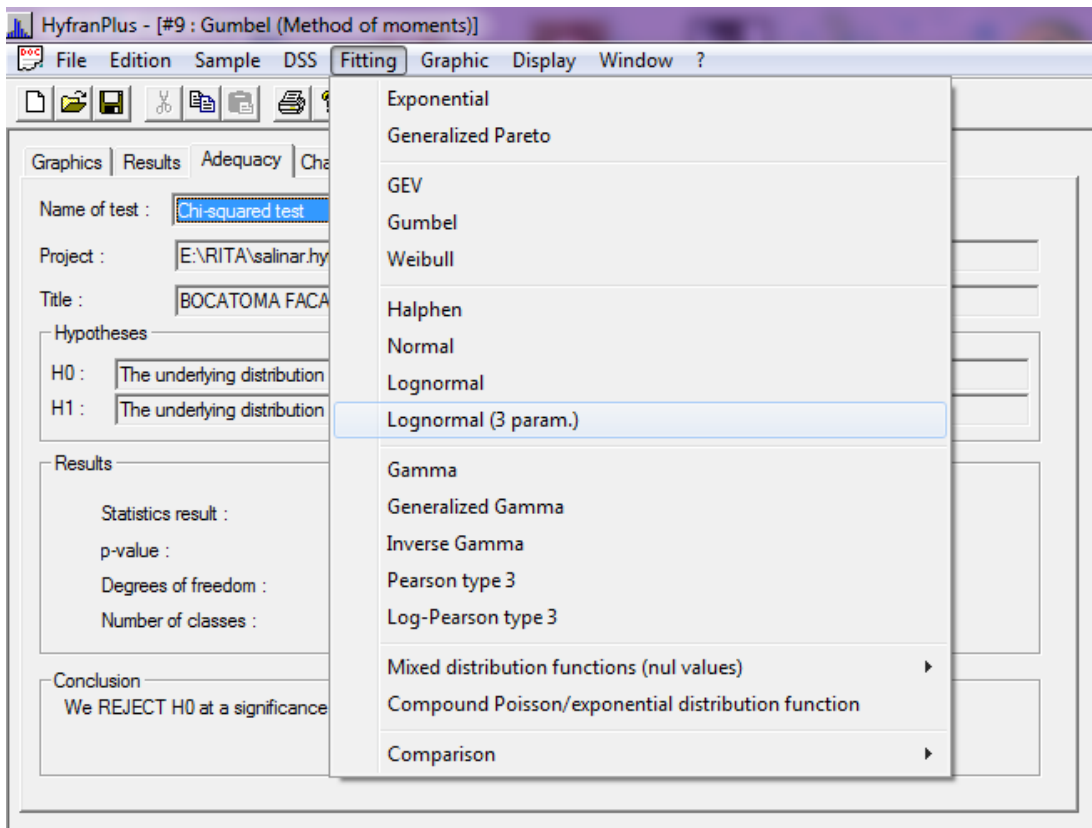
HyfranPlus - [#9 : Gumbel (Method of moments)]

File Edition Sample DSS Fitting Graphic Display Window ?

Graphics Results Adequacy Cha

Name of test : Chi-squared test

Project : E:\RITA\salinar.hy

Title : BOCATOMA FACA

Hypotheses

H0 : The underlying distribution

H1 : The underlying distribution

Results

Statistics result :

p-value :

Degrees of freedom :

Number of classes :

Conclusion

We REJECT H0 at a significance

Exponential
Generalized Pareto

GEV
Gumbel
Weibull

Halphen
Normal
Lognormal
Lognormal (3 param.)

Gamma
Generalized Gamma
Inverse Gamma
Pearson type 3
Log-Pearson type 3

Mixed distribution functions (nul values)
Compound Poisson/exponential distribution function

Comparison